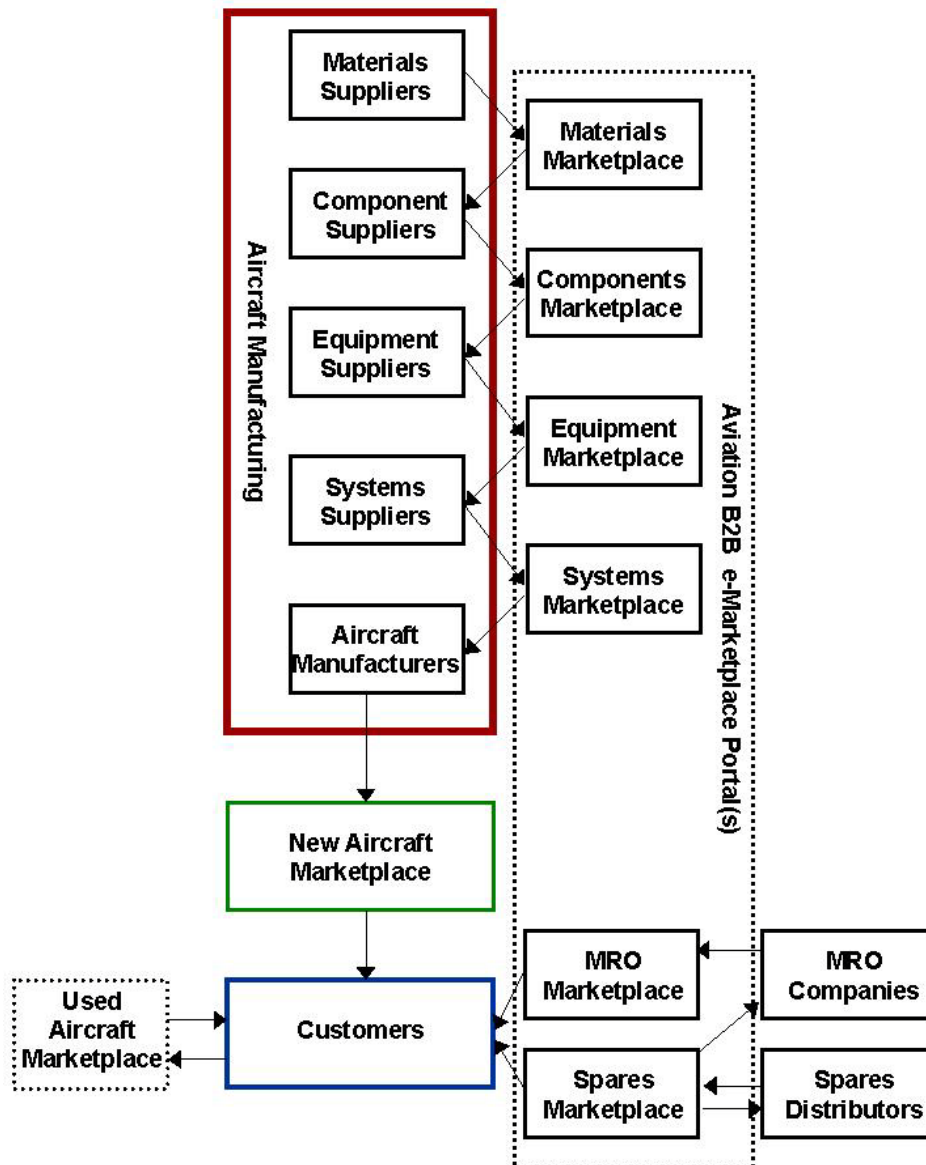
Aircraft Manufacturing

Materials Suppliers

Component Suppliers

Equipment Suppliers

Systems Suppliers

Aircraft Manufacturers

Aviation B2B e-Marketplace Portal(s)

Materials Marketplace

Components Marketplace

Equipment Marketplace

Systems Marketplace

New Aircraft Marketplace

Used Aircraft Marketplace

Customers

MRO Marketplace

Spares Marketplace

MRO Companies

Spares Distributors